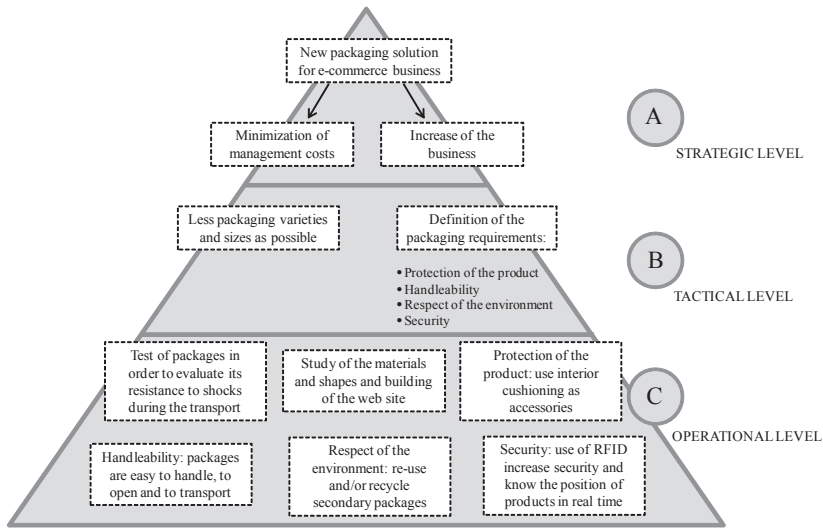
New packaging solution for e-commerce business

Minimization of management costs

Increase of the business

A

STRATEGIC LEVEL

Less packaging varieties and sizes as possible

Definition of the packaging requirements:

• Protection of the product
• Handleability
• Respect of the environment
• Security

B

TACTICAL LEVEL

Test of packages in order to evaluate its resistance to shocks during the transport

Study of the materials and shapes and building of the web site

Protection of the product: use interior cushioning as accessories

C

OPERATIONAL LEVEL

Handleability: packages are easy to handle, to open and to transport

Respect of the environment: re-use and/or recycle secondary packages

Security: use of RFID increase security and know the position of products in real time